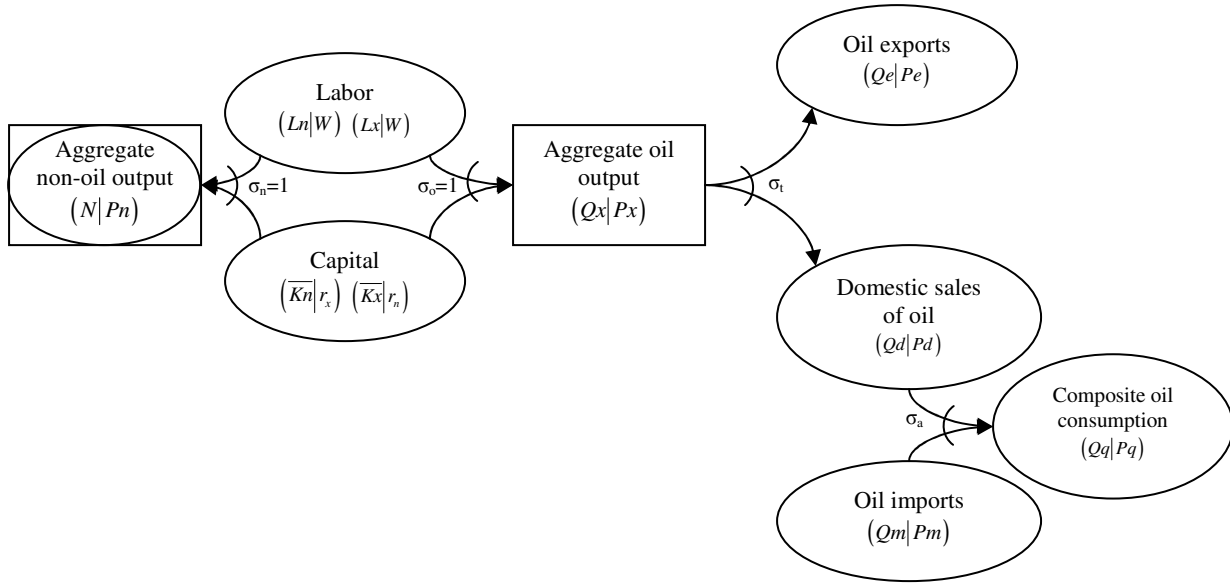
Labor
$(Ln|W)$ $(Lx|W)$

Aggregate non-oil output
$(N|Pn)$

$\sigma_n$=1

$\sigma_o$=1

Capital
$(\overline{Kn}|r_x)$ $(\overline{Kx}|r_n)$

Aggregate oil output
$(Qx|Px)$

$\sigma_t$

Oil exports
$(Qe|Pe)$

Domestic sales of oil
$(Qd|Pd)$

$\sigma_a$

Composite oil consumption
$(Qq|Pq)$

Oil imports
$(Qm|Pm)$